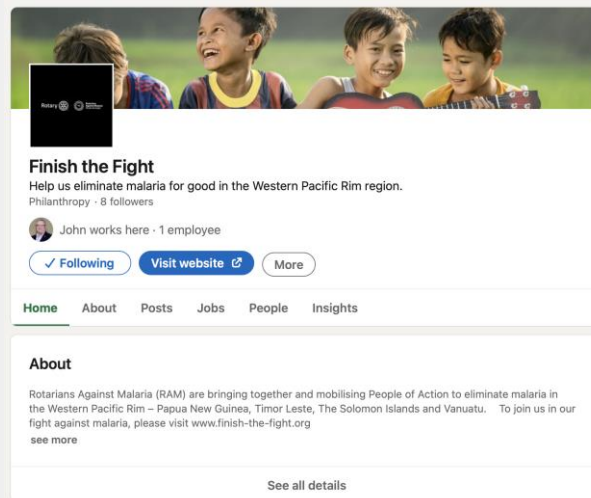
Rotary

Finish the Fight

Help us eliminate malaria for good in the Western Pacific Rim region.

Philanthropy · 8 followers

John works here · 1 employee

✓ Following

Visit website

More

Home About Posts Jobs People Insights

About

Rotarians Against Malaria (RAM) are bringing together and mobilising People of Action to eliminate malaria in the Western Pacific Rim – Papua New Guinea, Timor Leste, The Solomon Islands and Vanuatu. To join us in our fight against malaria, please visit www.finish-the-fight.org

see more

See all details